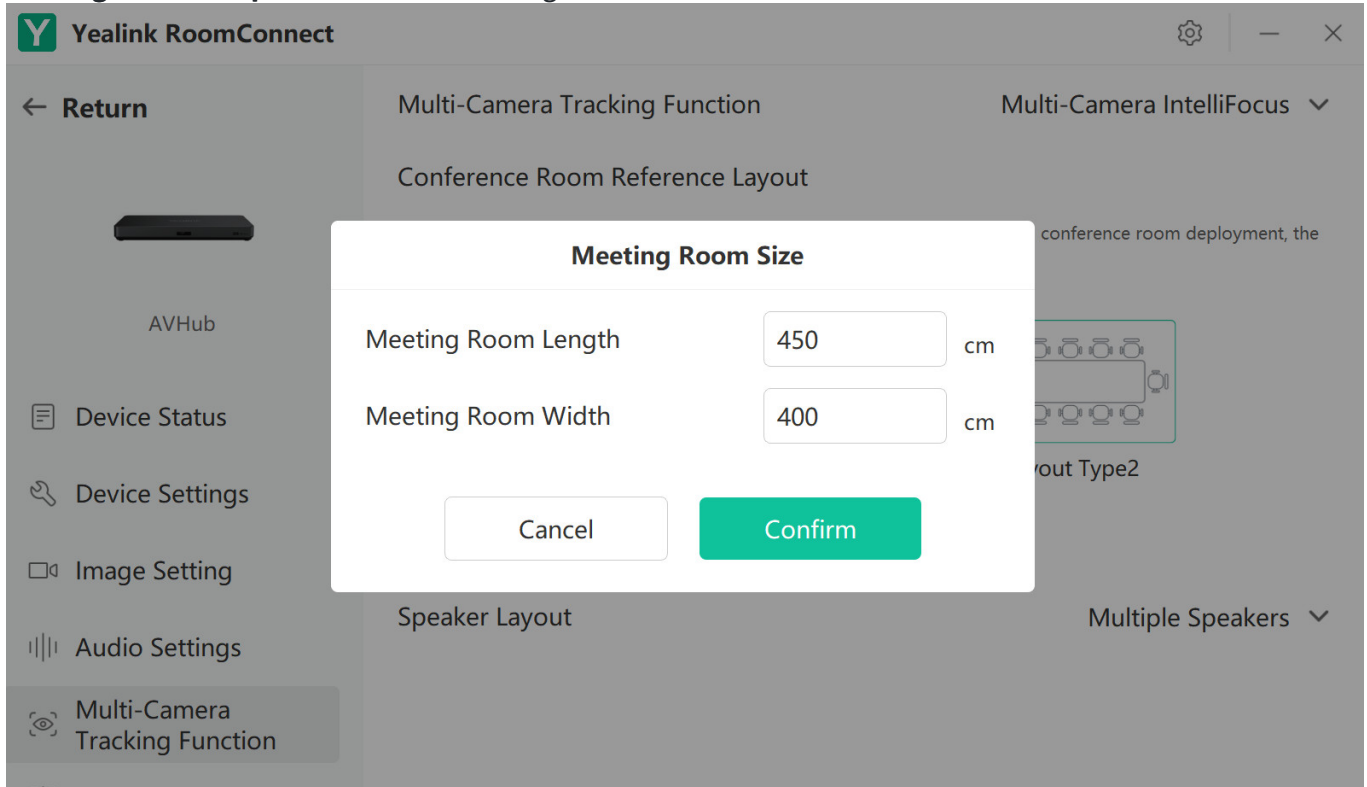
Y Yealink RoomConnect

← Return

AVHub

Device Status

Device Settings

Image Setting

Audio Settings

Multi-Camera Tracking Function

Multi-Camera Tracking Function

Multi-Camera IntelliFocus

Conference Room Reference Layout

conference room deployment, the

yout Type2

Meeting Room Size

Meeting Room Length 450 cm

Meeting Room Width 400 cm

Cancel

Confirm

Speaker Layout

Multiple Speakers